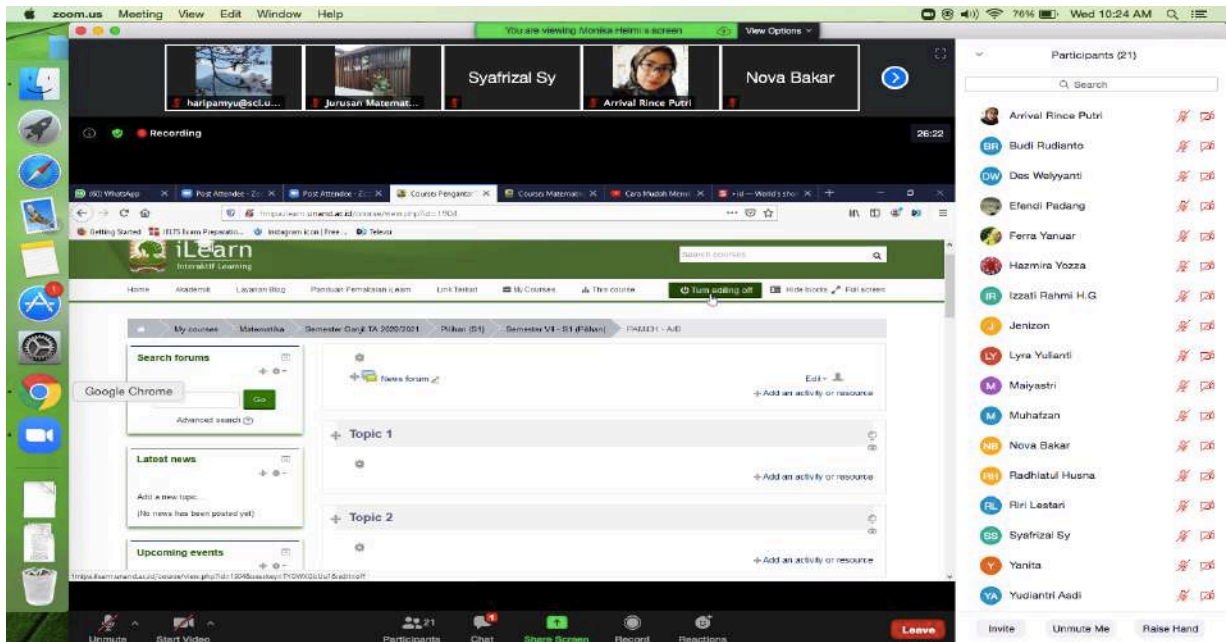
zoom.us Meeting View Edit Window Help

76% Wed 10:24 AM

You are viewing Monika Helmi's screen View Options

haripamyu@scl.u... Jurusan Matemat... Syafrizal Sy Arrival Rince Putri Nova Bakar

Recording 26:22

(60) WhatsApp Post Attendee - Zo Post Attendee - Zo Course: Pengantar Course: Matematik Cara Mudah Mem Vid — World's sho

https://ilearn.unand.ac.id/course/view.php?id=1504

Getting Started IELTS Exam Preparatio... Instagram icon | Free... Televisi

iLearn
Interaktif Learning

Search courses

Home Akademik Layanan Blog Panduan Pemakaian iLearn Link Terkait My Courses This course Turn editing off Hide blocks Full screen

My courses Matematika Semester Ganjil TA 2020/2021 Pilihan (S1) Semester VII - S1 (Pilihan) PAUDH - A/D

Search forums

Go

Advanced search

Google Chrome

News forum

Edit

+ Add an activity or resource

Topic 1

+ Add an activity or resource

Latest news

Add a new topic...

(No news has been posted yet)

Topic 2

+ Add an activity or resource

Upcoming events

Participants (21)

Search

Arrival Rince Putri
Budi Rudianto
Des Welyyanti
Efendi Padang
Ferra Yanuar
Hazmira Yozza
Izzati Rahmi H.G
Jenizon
Lyra Yulianti
Maiyastri
Muhafzan
Nova Bakar
Radhiatul Husna
Riri Lestari
Syafrizal Sy
Yanita
Yudiantri Asdi

Unmute Start Video Participants 21 Chat Share Screen Record Reactions Leave

Invite Unmute Me Raise Hand